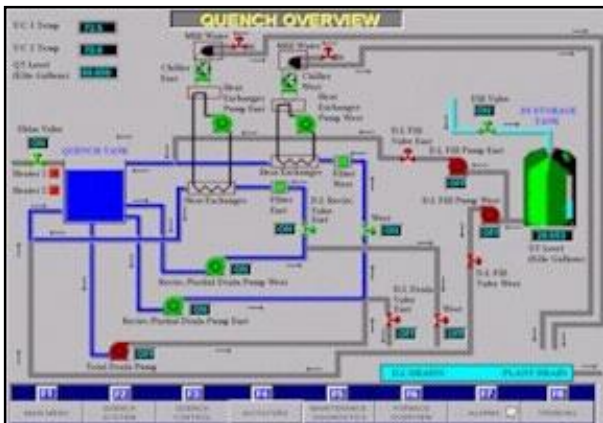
QUENCH OVERVIEW

Q.T.1 Temp
Q.T.2 Temp
QT Level (Kilo Gallons)

Chiller East
Chiller West
Heat Exchanger Pump East
Heat Exchanger Pump West
Heat Exchanger
Heat Exchanger

Glide Valve
QUENCH TANK
Heater 1
Heater 2

Filter East
Filter West
D.I. Recirc Valve East
West
D.I. Fill Valve East
D.I. Fill Pump East
D.I. Fill Pump West
D.I. Fill Valve West
Fill Valve
DI STORAGE TANK
DI Level (Kilo Gallons)

Recirc./Flushed Drain Pump West
Recirc./Flushed Drain Pump East
D.I. Drain Valve East
West
Total Drain Pump

D.I. DRAINS
PLANT DRAIN

F1 MAIN MENU
F2 QUENCH SYSTEM
F3 QUENCH CONTROL
F4 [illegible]
F5 MAINTENANCE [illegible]
F6 FURNACE OVERVIEW
F7 ALARMS
F8 TRENDS